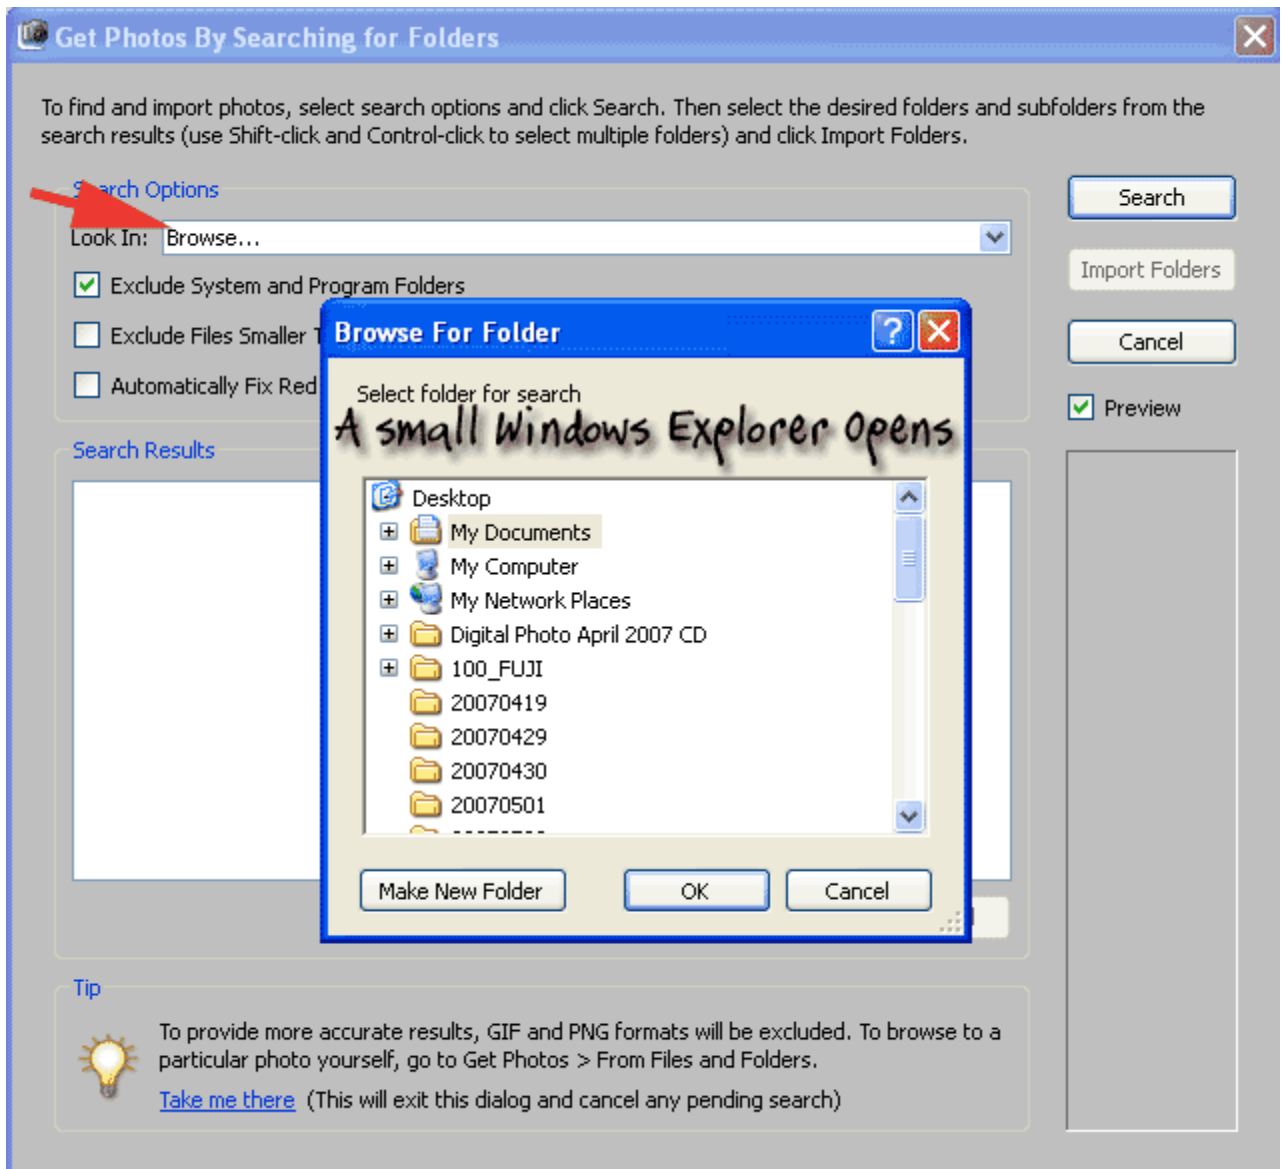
Get Photos By Searching for Folders

To find and import photos, select search options and click Search. Then select the desired folders and subfolders from the search results (use Shift-click and Control-click to select multiple folders) and click Import Folders.

S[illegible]rch Options

Look In: Browse...

Exclude System and Program Folders

Exclude Files Smaller T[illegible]

Automatically Fix Red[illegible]

Search Results

Search

Import Folders

Cancel

Preview

Browse For Folder

Select folder for search

A small Windows Explorer opens

Desktop
My Documents
My Computer
My Network Places
Digital Photo April 2007 CD
100_FUJI
20070419
20070429
20070430
20070501

Make New Folder

OK

Cancel

Tip

To provide more accurate results, GIF and PNG formats will be excluded. To browse to a particular photo yourself, go to Get Photos > From Files and Folders.

Take me there (This will exit this dialog and cancel any pending search)